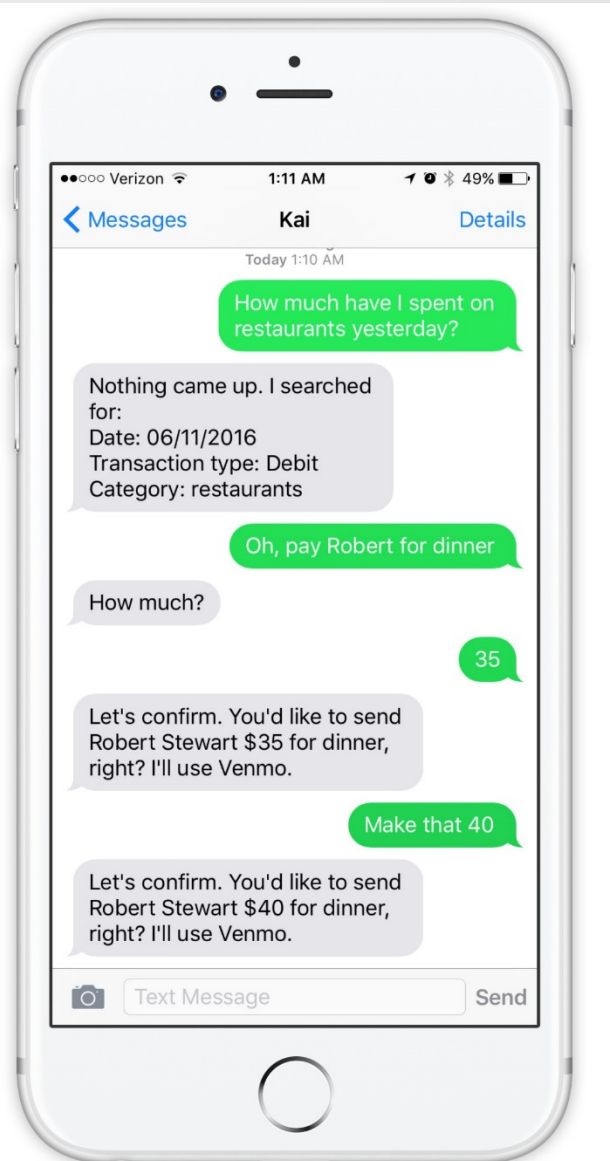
●●○○○ Verizon 1:11 AM 49%

< Messages Kai Details

Today 1:10 AM

How much have I spent on restaurants yesterday?

Nothing came up. I searched for:
Date: 06/11/2016
Transaction type: Debit
Category: restaurants

Oh, pay Robert for dinner

How much?

35

Let's confirm. You'd like to send Robert Stewart $35 for dinner, right? I'll use Venmo.

Make that 40

Let's confirm. You'd like to send Robert Stewart $40 for dinner, right? I'll use Venmo.

Text Message

Send